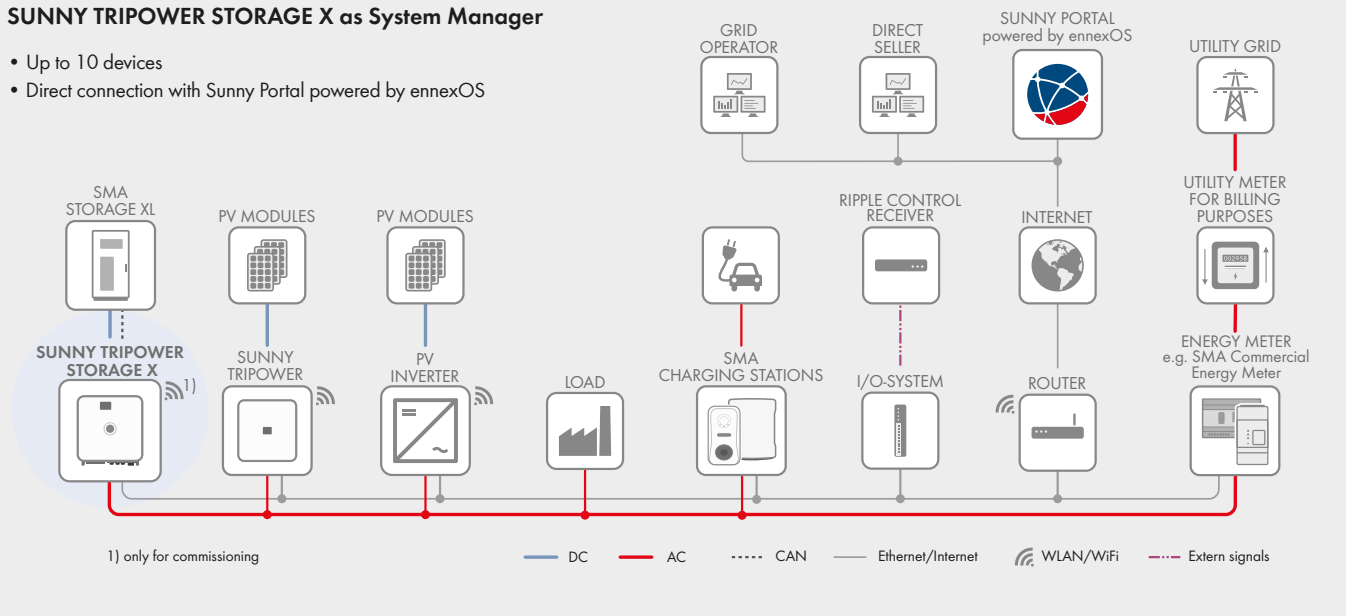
SUNNY TRIPOWER STORAGE X as System Manager

• Up to 10 devices
• Direct connection with Sunny Portal powered by ennexOS

GRID OPERATOR

DIRECT SELLER

SUNNY PORTAL powered by ennexOS

UTILITY GRID

SMA STORAGE XL

PV MODULES

PV MODULES

RIPPLE CONTROL RECEIVER

INTERNET

UTILITY METER FOR BILLING PURPOSES

SUNNY TRIPOWER STORAGE X 1)

SUNNY TRIPOWER

PV INVERTER

LOAD

SMA CHARGING STATIONS

I/O-SYSTEM

ROUTER

ENERGY METER e.g. SMA Commercial Energy Meter

1) only for commissioning

DC AC CAN Ethernet/Internet WLAN/WiFi Extern signals